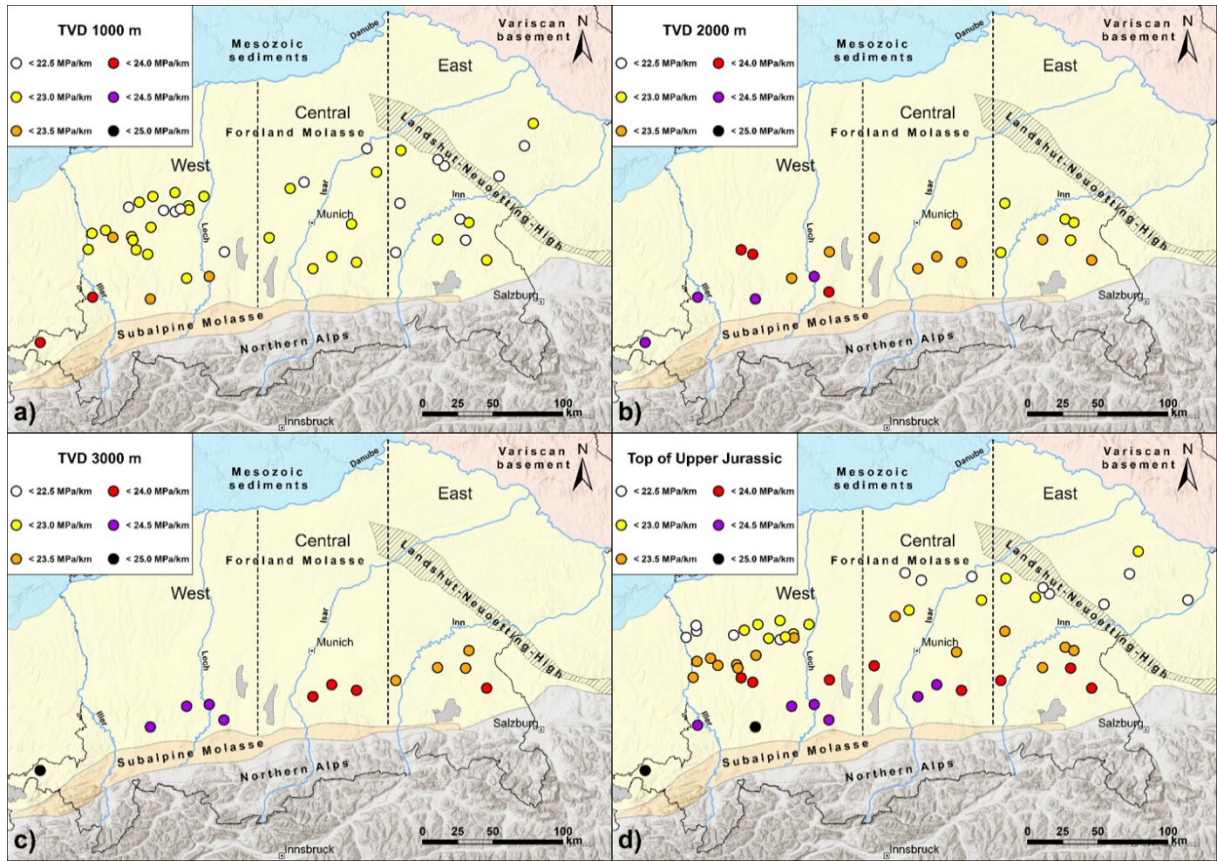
TVD 1000 m
< 22.5 MPa/km
< 24.0 MPa/km
< 23.0 MPa/km
< 24.5 MPa/km
< 23.5 MPa/km
< 25.0 MPa/km
Mesozoic sediments
Danube
Variscan basement
N
East
Central
Fordland Molasse
West
Landshut-Neuoetting-High
Isar
Lech
Munich
Inn
Iller
Salzburg
Subalpine Molasse
Northern Alps
Innsbruck
0 25 50 100 km
a)

TVD 2000 m
< 22.5 MPa/km
< 24.0 MPa/km
< 23.0 MPa/km
< 24.5 MPa/km
< 23.5 MPa/km
< 25.0 MPa/km
Mesozoic sediments
Danube
Variscan basement
N
East
Central
Fordland Molasse
West
Landshut-Neuoetting-High
Isar
Lech
Munich
Inn
Iller
Salzburg
Subalpine Molasse
Northern Alps
Innsbruck
0 25 50 100 km
b)

TVD 3000 m
< 22.5 MPa/km
< 24.0 MPa/km
< 23.0 MPa/km
< 24.5 MPa/km
< 23.5 MPa/km
< 25.0 MPa/km
Mesozoic sediments
Danube
Variscan basement
N
East
Central
Fordland Molasse
West
Landshut-Neuoetting-High
Isar
Lech
Munich
Inn
Iller
Salzburg
Subalpine Molasse
Northern Alps
Innsbruck
0 25 50 100 km
c)

Top of Upper Jurassic
< 22.5 MPa/km
< 24.0 MPa/km
< 23.0 MPa/km
< 24.5 MPa/km
< 23.5 MPa/km
< 25.0 MPa/km
Mesozoic sediments
Danube
Variscan basement
N
East
Central
Fordland Molasse
West
Landshut-Neuoetting-High
Isar
Lech
Munich
Inn
Iller
Salzburg
Subalpine Molasse
Northern Alps
Innsbruck
0 25 50 100 km
d)